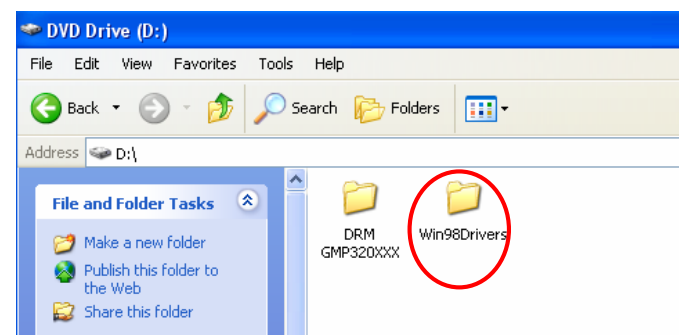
DVD Drive (D:)

File Edit View Favorites Tools Help

Back Search Folders

Address D:\

File and Folder Tasks

Make a new folder

Publish this folder to the Web

Share this folder

DRM GMP320XXX

Win98Drivers